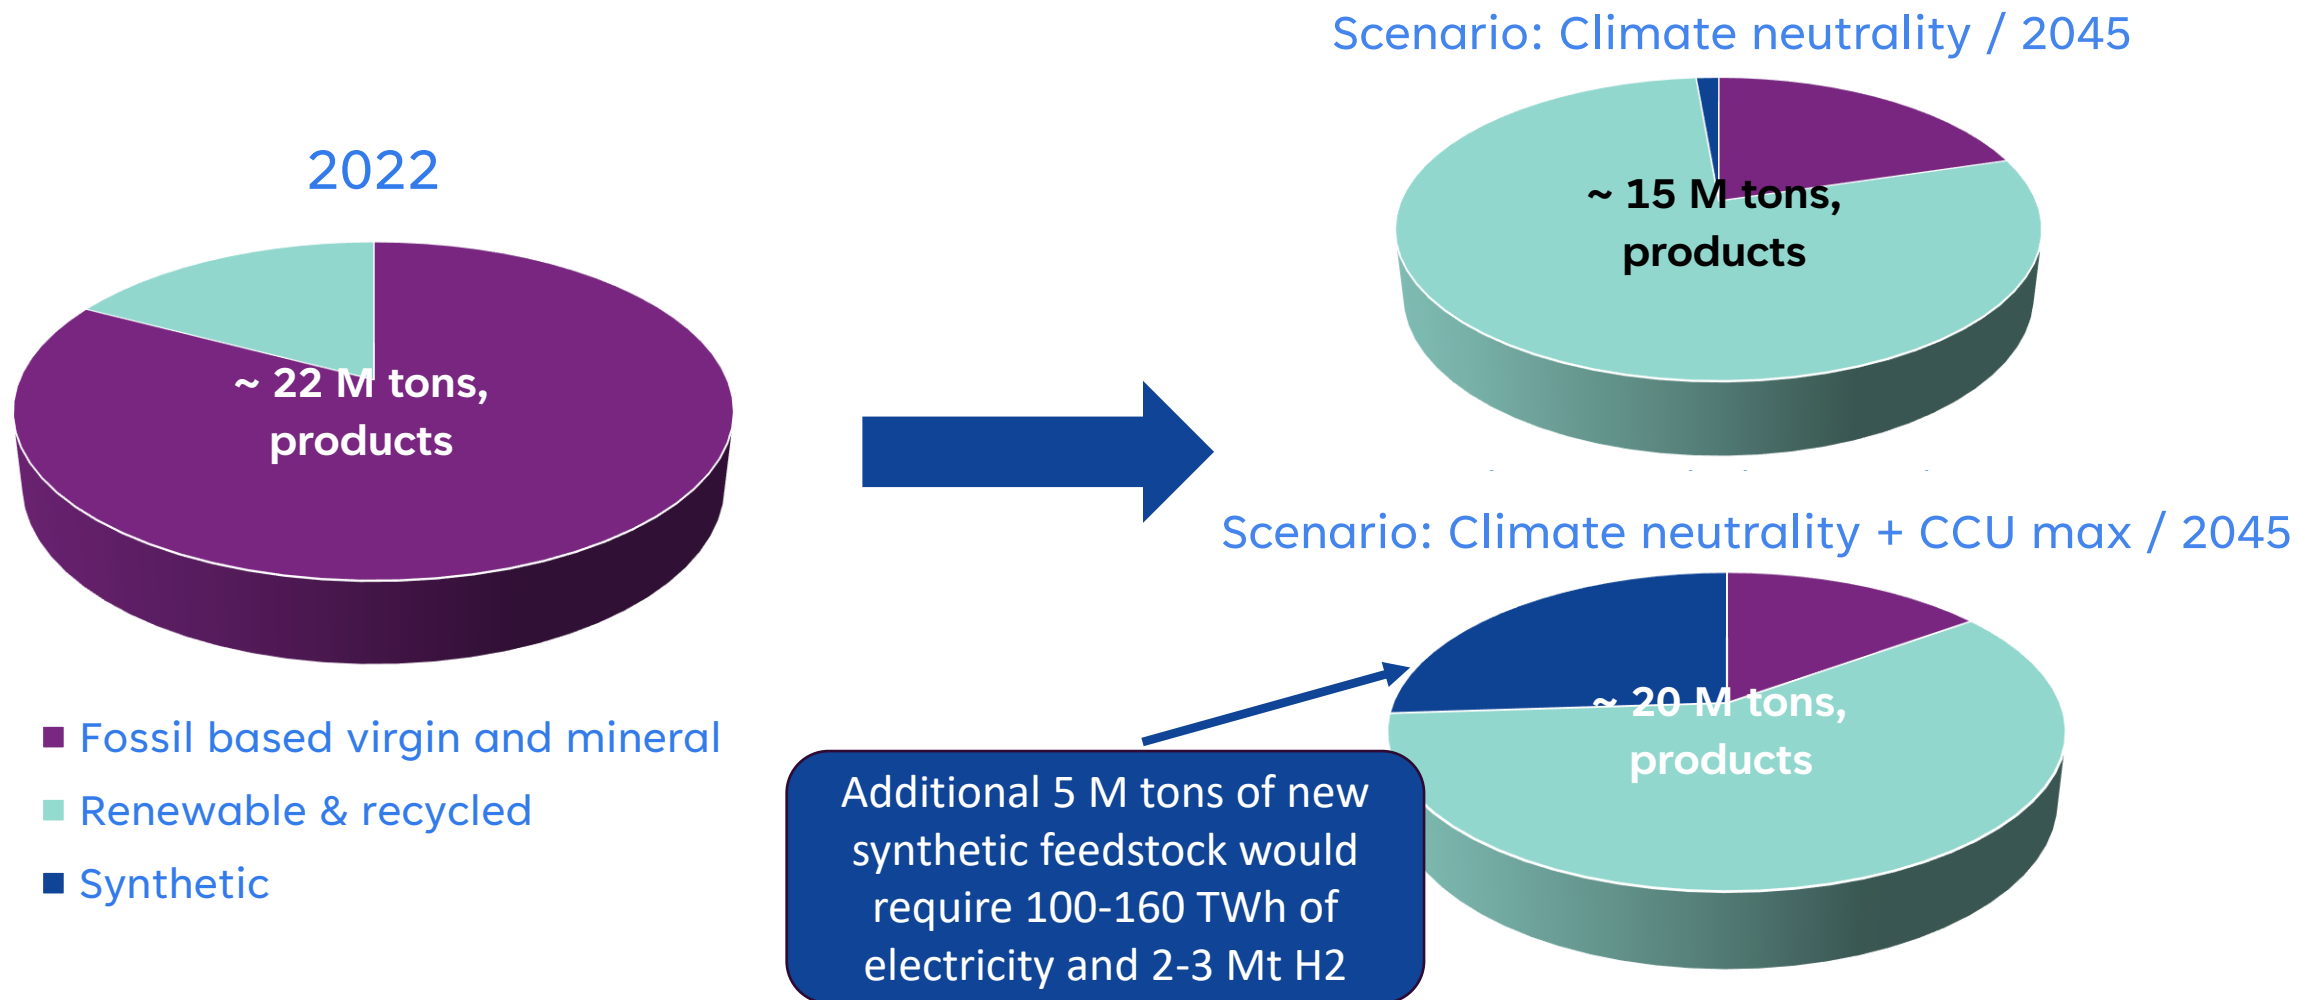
Scenario: Climate neutrality / 2045

2022

~ 15 M tons, products

~ 22 M tons, products

Scenario: Climate neutrality + CCU max / 2045

~ 20 M tons, products

Fossil based virgin and mineral

Renewable & recycled

Synthetic

Additional 5 M tons of new synthetic feedstock would require 100-160 TWh of electricity and 2-3 Mt H2